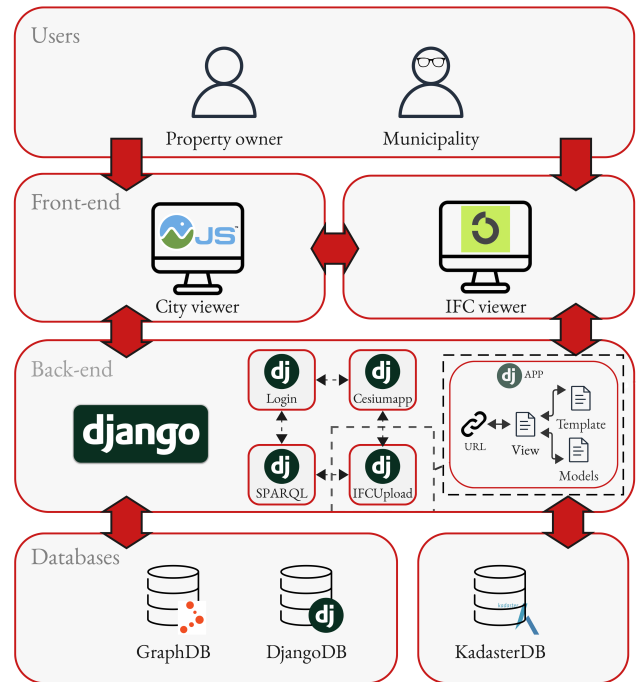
Users

Property owner

Municipality

Front-end

JS

City viewer

IFC viewer

Back-end

django

dj
Login

dj
Cesiumapp

dj
SPARQL

dj
IFCUpload

dj APP

URL

View

Template

Models

Databases

GraphDB

dj
DjangoDB

KadasterDB